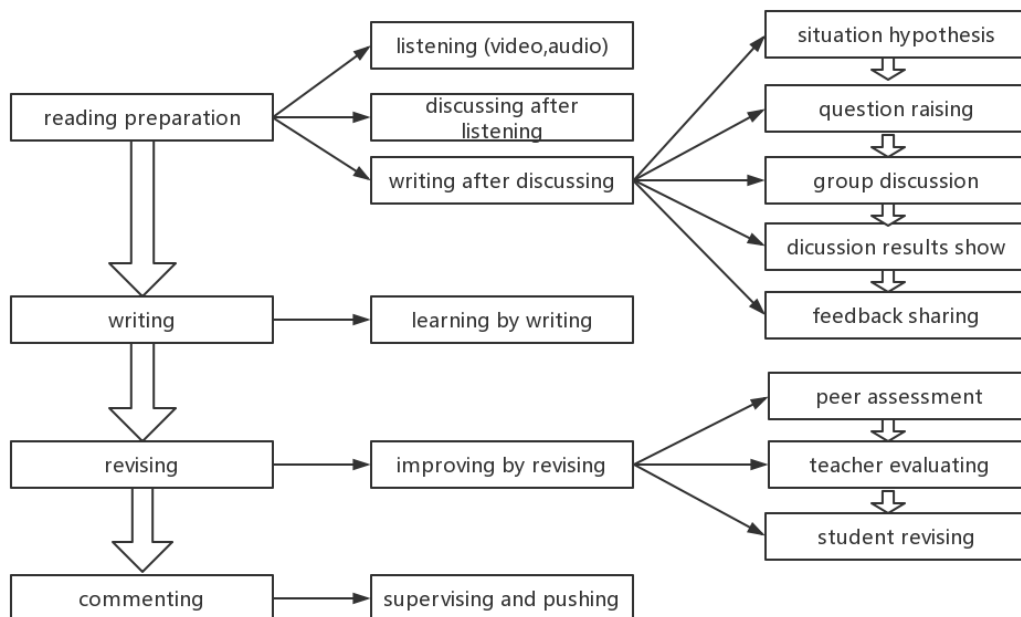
reading preparation

listening (video,audio)

discussing after listening

writing after discussing

situation hypothesis

question raising

group discussion

dicussion results show

feedback sharing

writing

learning by writing

revising

improving by revising

peer assessment

teacher evaluating

student revising

commenting

supervising and pushing